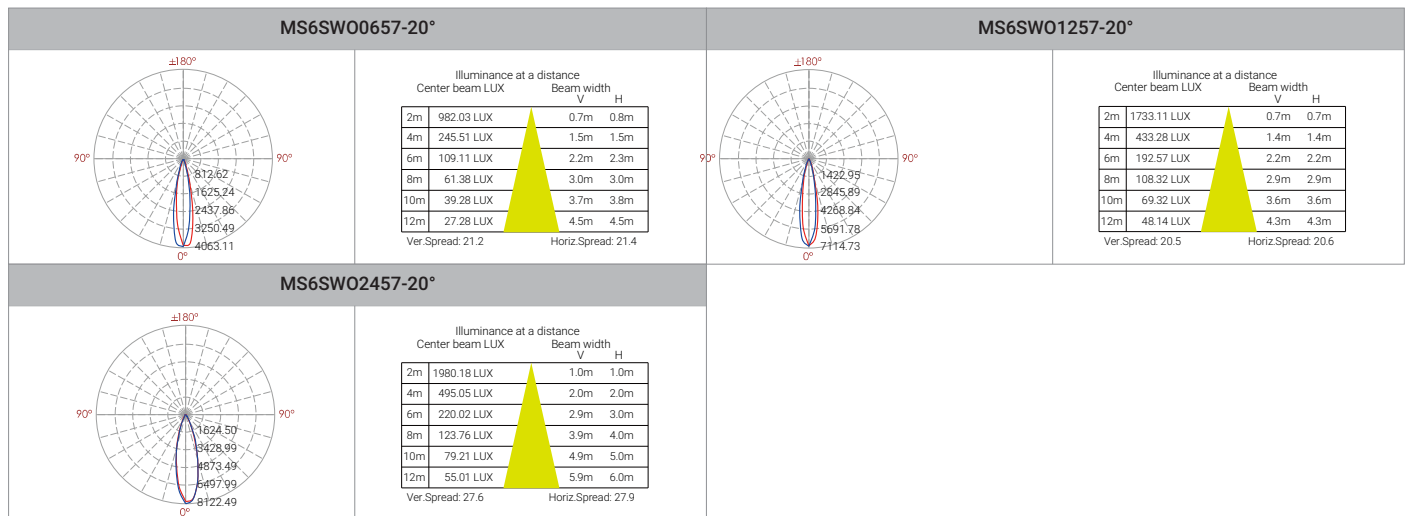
MS6SWO0657-20°

±180°
90°
90°
812.62
1625.24
2437.86
3250.49
4063.11
0°

Illuminance at a distance
Center beam LUX
Beam width
V H

| | | | |
|---|---|---|---|
| 2m | 982.03 LUX | 0.7m | 0.8m |
| 4m | 245.51 LUX | 1.5m | 1.5m |
| 6m | 109.11 LUX | 2.2m | 2.3m |
| 8m | 61.38 LUX | 3.0m | 3.0m |
| 10m | 39.28 LUX | 3.7m | 3.8m |
| 12m | 27.28 LUX | 4.5m | 4.5m |

Ver.Spread: 21.2
Horiz.Spread: 21.4

MS6SWO1257-20°

±180°
90°
90°
1422.95
2845.89
4268.84
5691.78
7114.73
0°

Illuminance at a distance
Center beam LUX
Beam width
V H

| | | | |
|---|---|---|---|
| 2m | 1733.11 LUX | 0.7m | 0.7m |
| 4m | 433.28 LUX | 1.4m | 1.4m |
| 6m | 192.57 LUX | 2.2m | 2.2m |
| 8m | 108.32 LUX | 2.9m | 2.9m |
| 10m | 69.32 LUX | 3.6m | 3.6m |
| 12m | 48.14 LUX | 4.3m | 4.3m |

Ver.Spread: 20.5
Horiz.Spread: 20.6

MS6SWO2457-20°

±180°
90°
90°
1624.50
3428.99
4873.49
6497.99
8122.49
0°

Illuminance at a distance
Center beam LUX
Beam width
V H

| | | | |
|---|---|---|---|
| 2m | 1980.18 LUX | 1.0m | 1.0m |
| 4m | 495.05 LUX | 2.0m | 2.0m |
| 6m | 220.02 LUX | 2.9m | 3.0m |
| 8m | 123.76 LUX | 3.9m | 4.0m |
| 10m | 79.21 LUX | 4.9m | 5.0m |
| 12m | 55.01 LUX | 5.9m | 6.0m |

Ver.Spread: 27.6
Horiz.Spread: 27.9